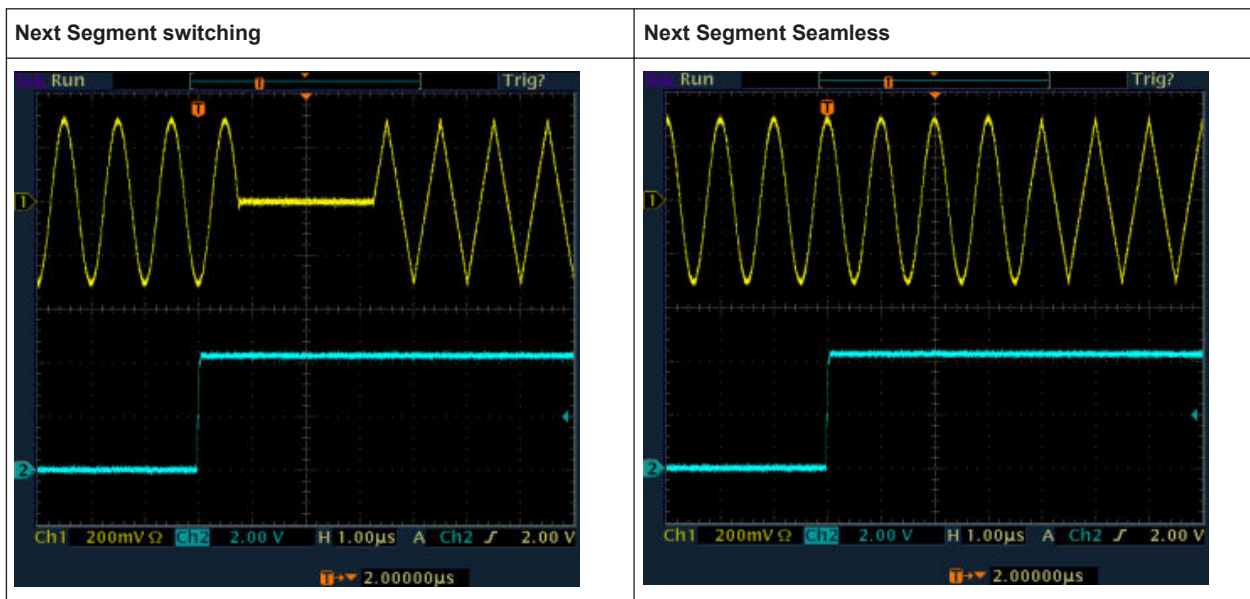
| Next Segment switching | Next Segment Seamless |
|---|---|
| Tek Run Trig? T 1 2 Ch1 200mV Ω Ch2 2.00 V H 1.00µs A Ch2 ∫ 2.00 V T→▼ 2.00000µs | Tek Run Trig? T 1 2 Ch1 200mV Ω Ch2 2.00 V H 1.00µs A Ch2 ∫ 2.00 V T→▼ 2.00000µs |